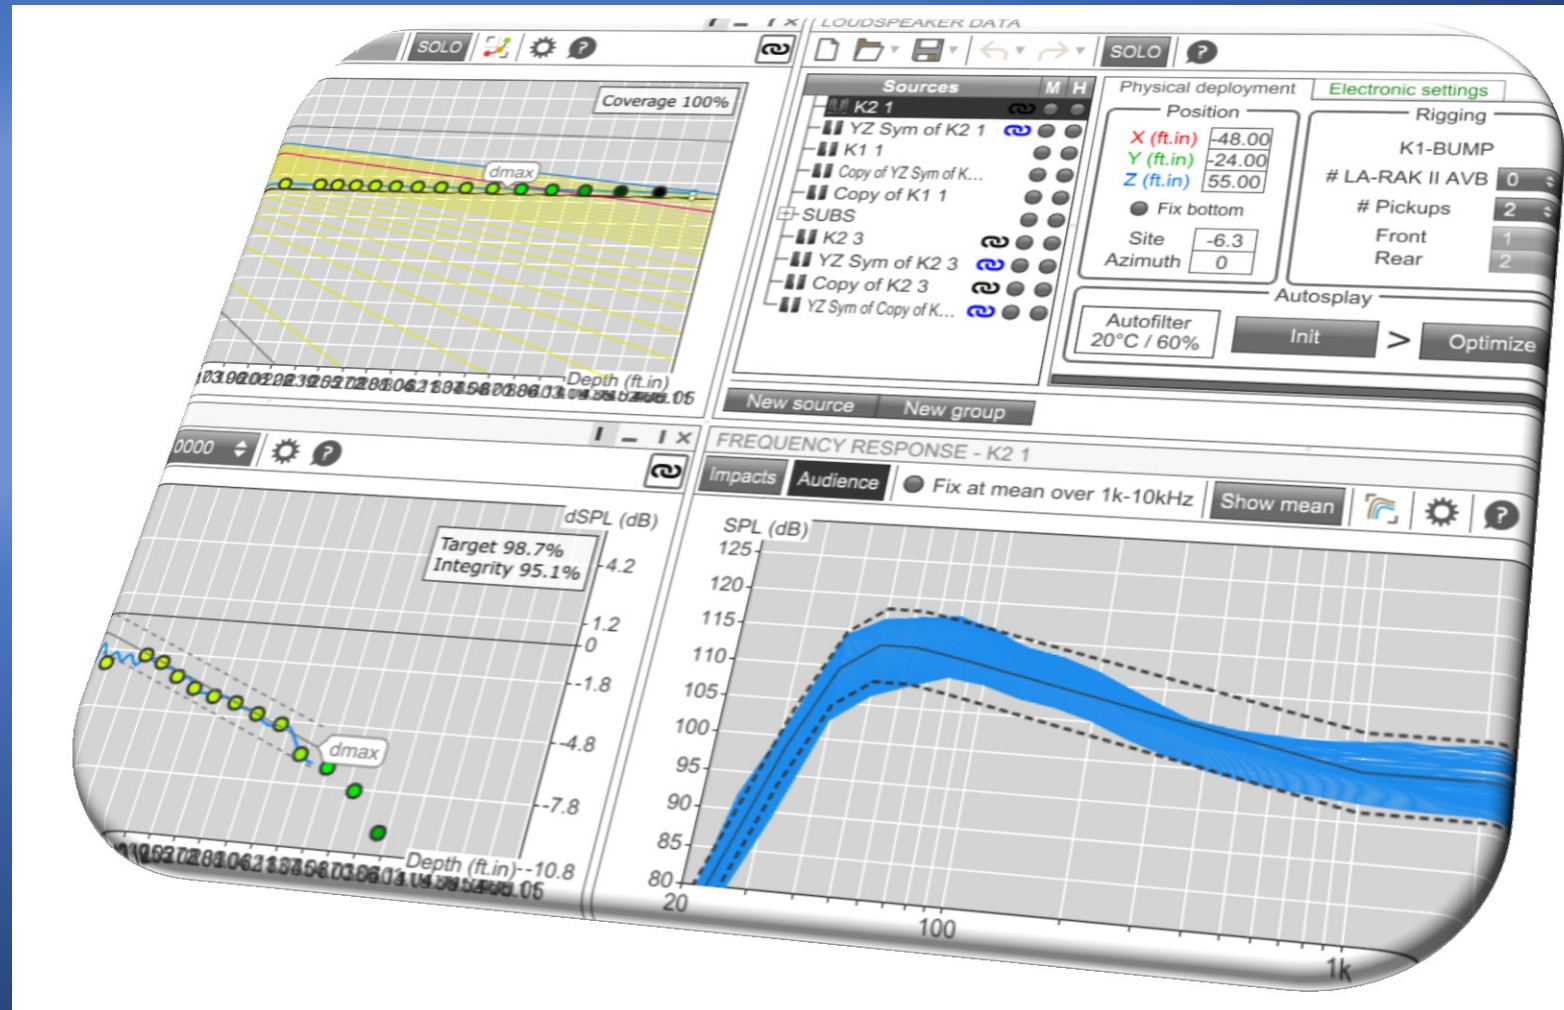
SOLO

Coverage 100%

dmax

Depth (ft.in)

LOUDSPEAKER DATA

SOLO

Sources M H

K2 1

YZ Sym of K2 1

K1 1

Copy of YZ Sym of K...

Copy of K1 1

SUBS

K2 3

YZ Sym of K2 3

Copy of K2 3

YZ Sym of Copy of K...

Physical deployment Electronic settings

Position

X (ft.in) -48.00

Y (ft.in) -24.00

Z (ft.in) 55.00

Fix bottom

Site -6.3

Azimuth 0

Rigging

K1-BUMP

# LA-RAK II AVB 0

# Pickups 2

Front 1

Rear 2

Autospay

Autofilter 20°C / 60%

Init

>

Optimize

New source New group

0000

dSPL (dB)

Target 98.7%
Integrity 95.1%

4.2

1.2

0

-1.8

-4.8

-7.8

-10.8

dmax

Depth (ft.in)

FREQUENCY RESPONSE - K2 1

Impacts Audience

Fix at mean over 1k-10kHz

Show mean

SPL (dB)

125

120

115

110

105

100

95

90

85

80

20

100

1k